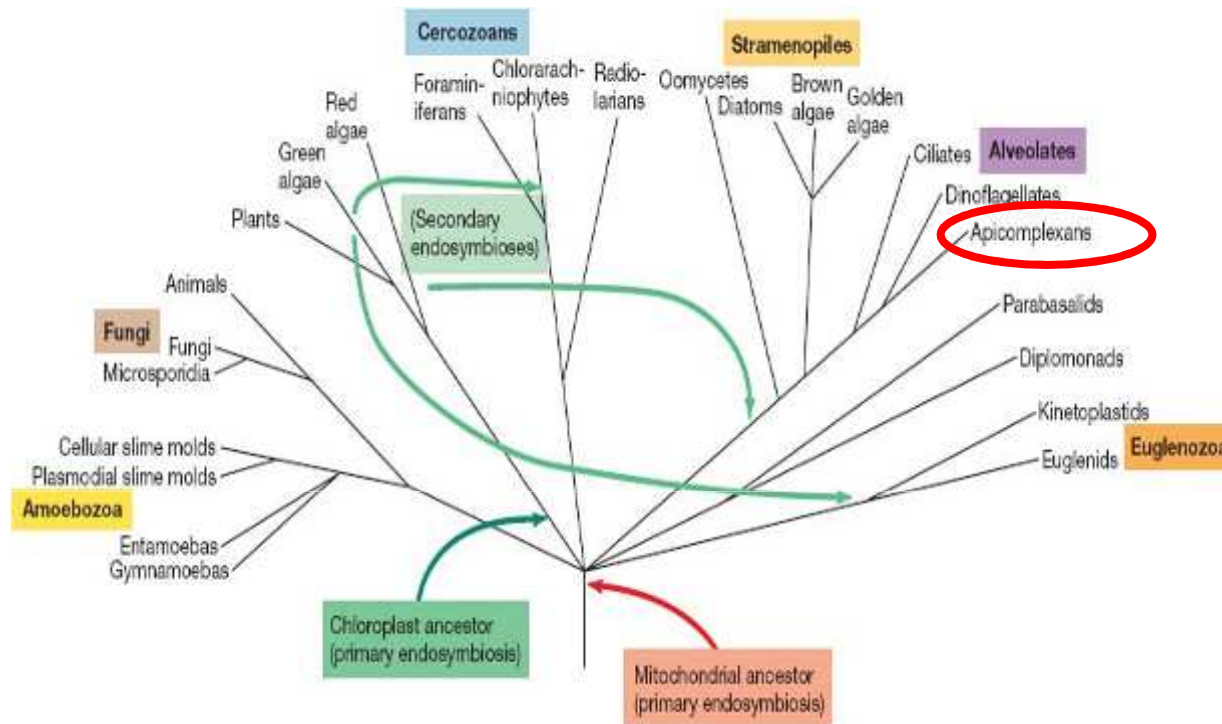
Cercozoans

Stramenopiles

Foraminiferans

Chlorarachniophytes

Radiolarians

Oomycetes

Diatoms

Brown algae

Golden algae

Red algae

Green algae

Ciliates

Alveolates

Dinoflagellates

Apicomplexans

Plants

(Secondary endosymbioses)

Animals

Parabasalids

Fungi

Fungi

Microsporidia

Diplomonads

Kinetoplastids

Cellular slime molds

Plasmodial slime molds

Euglenids

Euglenozoa

Amoebozoa

Entamoebas

Gymnamoebas

Chloroplast ancestor (primary endosymbiosis)

Mitochondrial ancestor (primary endosymbiosis)